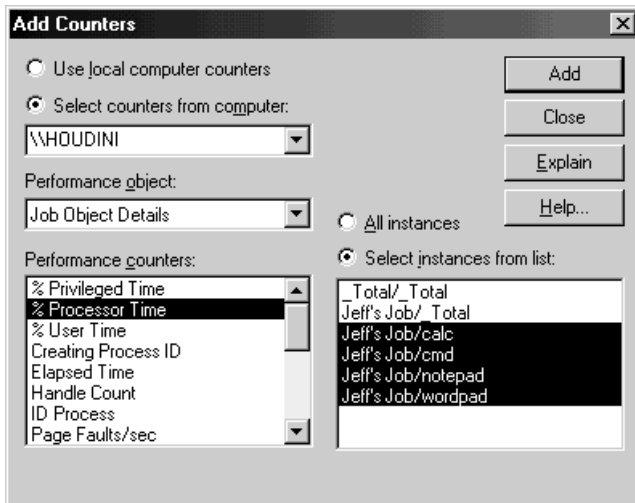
Add Counters

Use local computer counters

Select counters from computer:

\\HOUDINI

Performance object:

Job Object Details

Performance counters:

% Privileged Time
% Processor Time
% User Time
Creating Process ID
Elapsed Time
Handle Count
ID Process
Page Faults/sec

All instances

Select instances from list:

_Total/_Total
Jeff's Job/_Total
Jeff's Job/calc
Jeff's Job/cmd
Jeff's Job/notepad
Jeff's Job/wordpad

Add

Close

Explain

Help...